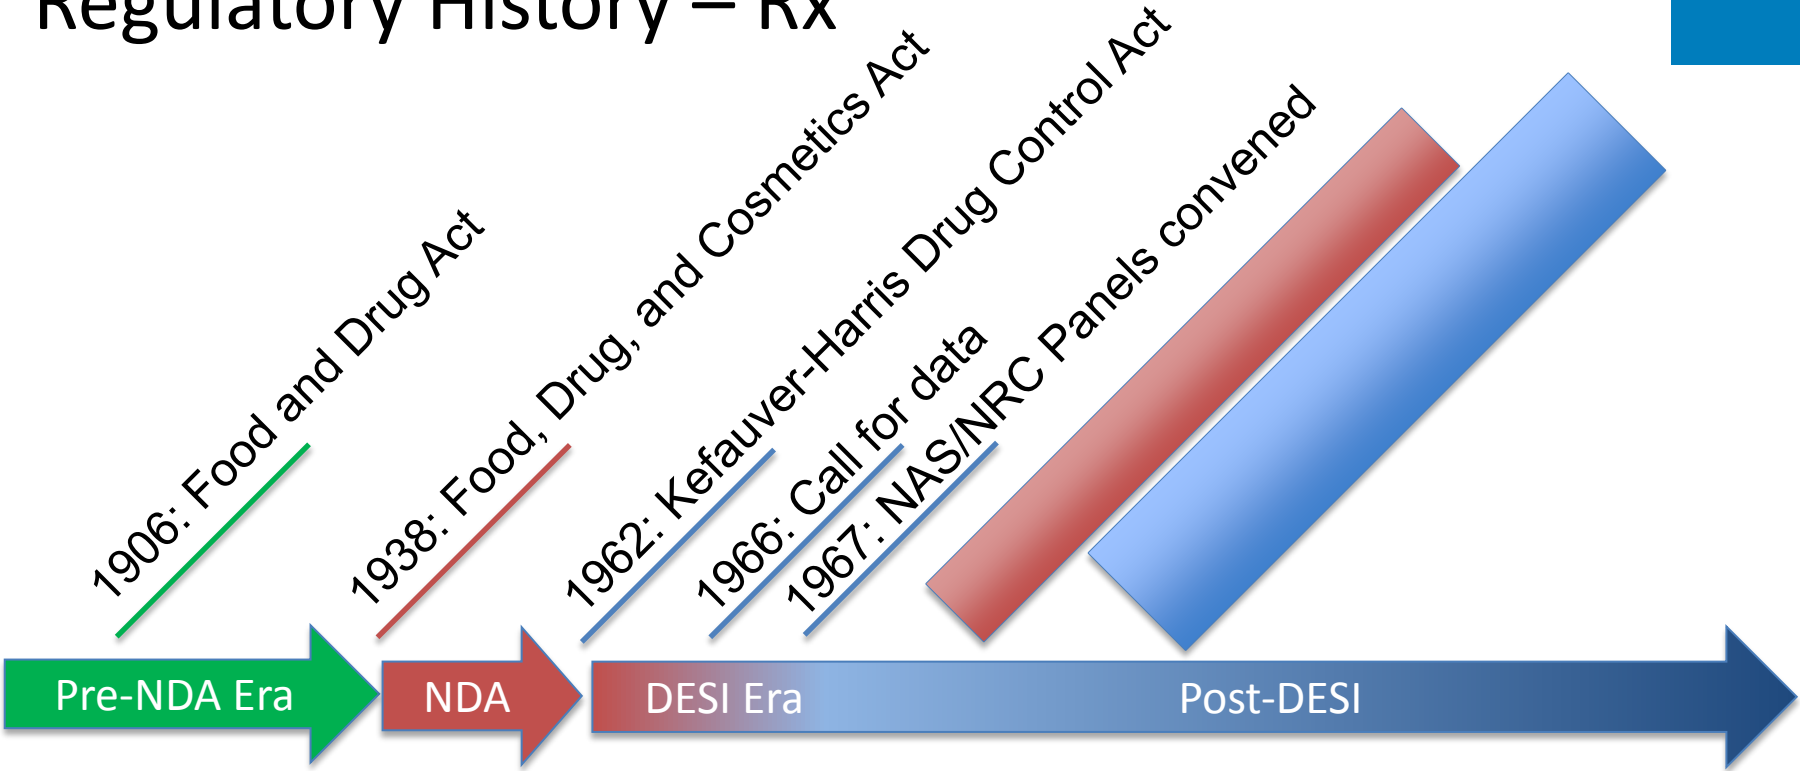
Regulatory History – Rx

1906: Food and Drug Act

1938: Food, Drug, and Cosmetics Act

1962: Kefauver-Harris Drug Control Act

1966: Call for data

1967: NAS/NRC Panels convened

Pre-NDA Era

NDA

DESI Era

Post-DESI